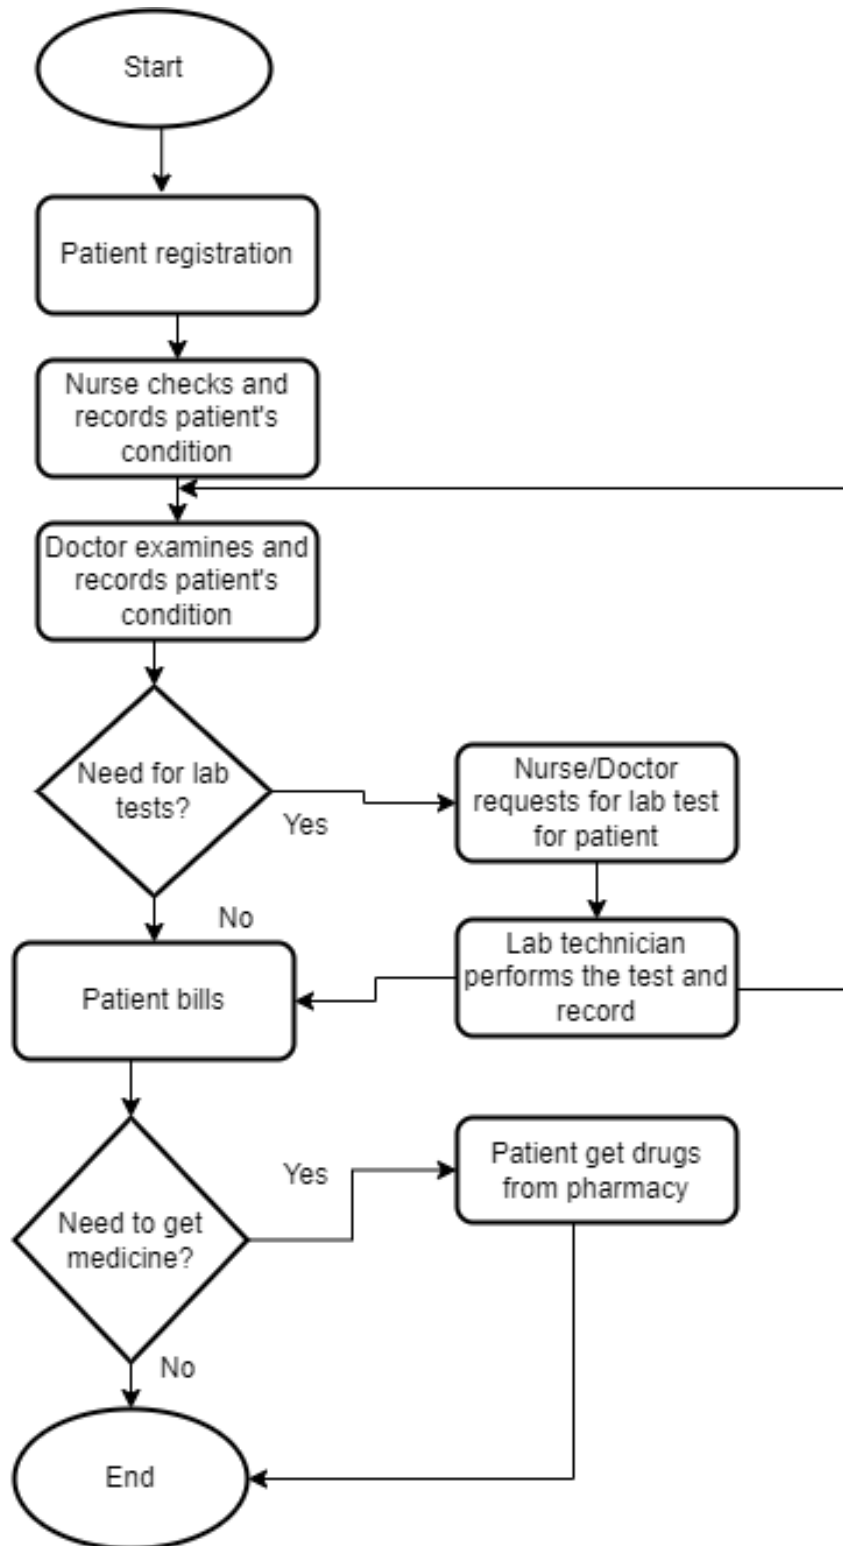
Start

Patient registration

Nurse checks and records patient's condition

Doctor examines and records patient's condition

Need for lab tests?

Yes

Nurse/Doctor requests for lab test for patient

No

Lab technician performs the test and record

Patient bills

Yes

Patient get drugs from pharmacy

Need to get medicine?

No

End